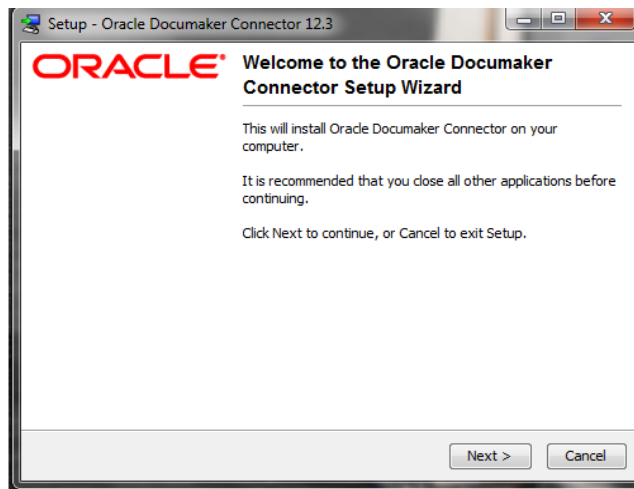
Setup - Oracle Documaker Connector 12.3

ORACLE

Welcome to the Oracle Documaker Connector Setup Wizard

This will install Oracle Documaker Connector on your computer.

It is recommended that you close all other applications before continuing.

Click Next to continue, or Cancel to exit Setup.

Next >

Cancel